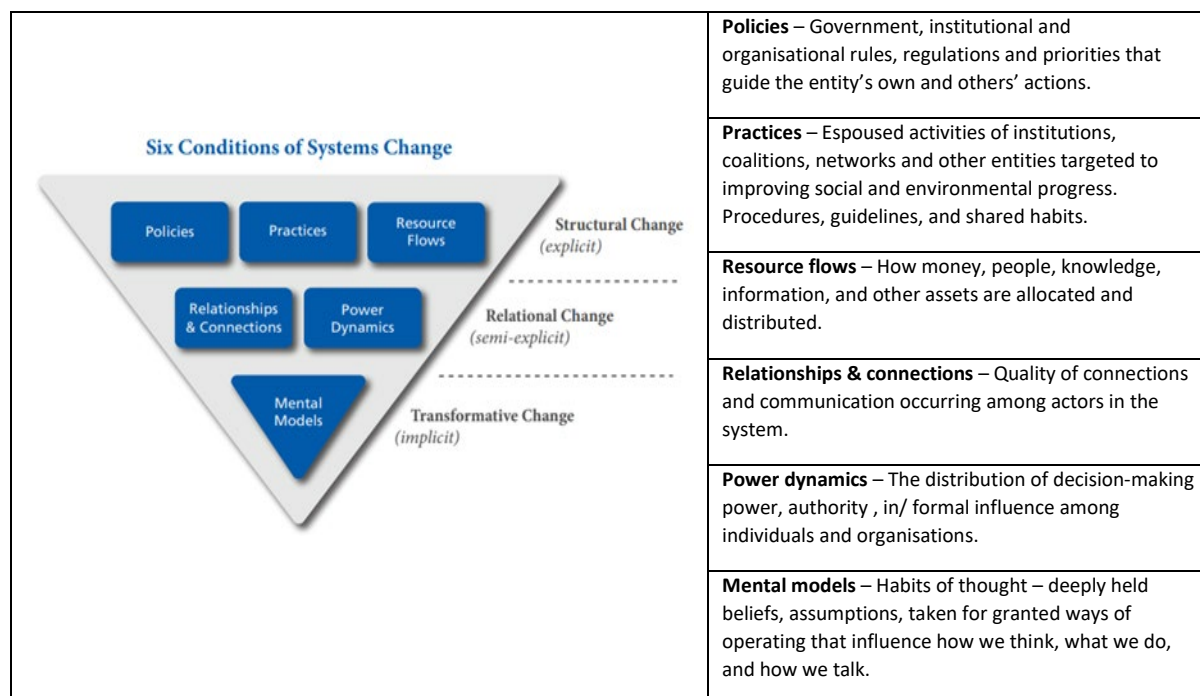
Six Conditions of Systems Change

Policies

Practices

Resource Flows

Structural Change (explicit)

Relationships & Connections

Power Dynamics

Relational Change (semi-explicit)

Mental Models

Transformative Change (implicit)

**Policies** – Government, institutional and organisational rules, regulations and priorities that guide the entity's own and others' actions.

**Practices** – Espoused activities of institutions, coalitions, networks and other entities targeted to improving social and environmental progress. Procedures, guidelines, and shared habits.

**Resource flows** – How money, people, knowledge, information, and other assets are allocated and distributed.

**Relationships & connections** – Quality of connections and communication occurring among actors in the system.

**Power dynamics** – The distribution of decision-making power, authority , in/ formal influence among individuals and organisations.

**Mental models** – Habits of thought – deeply held beliefs, assumptions, taken for granted ways of operating that influence how we think, what we do, and how we talk.